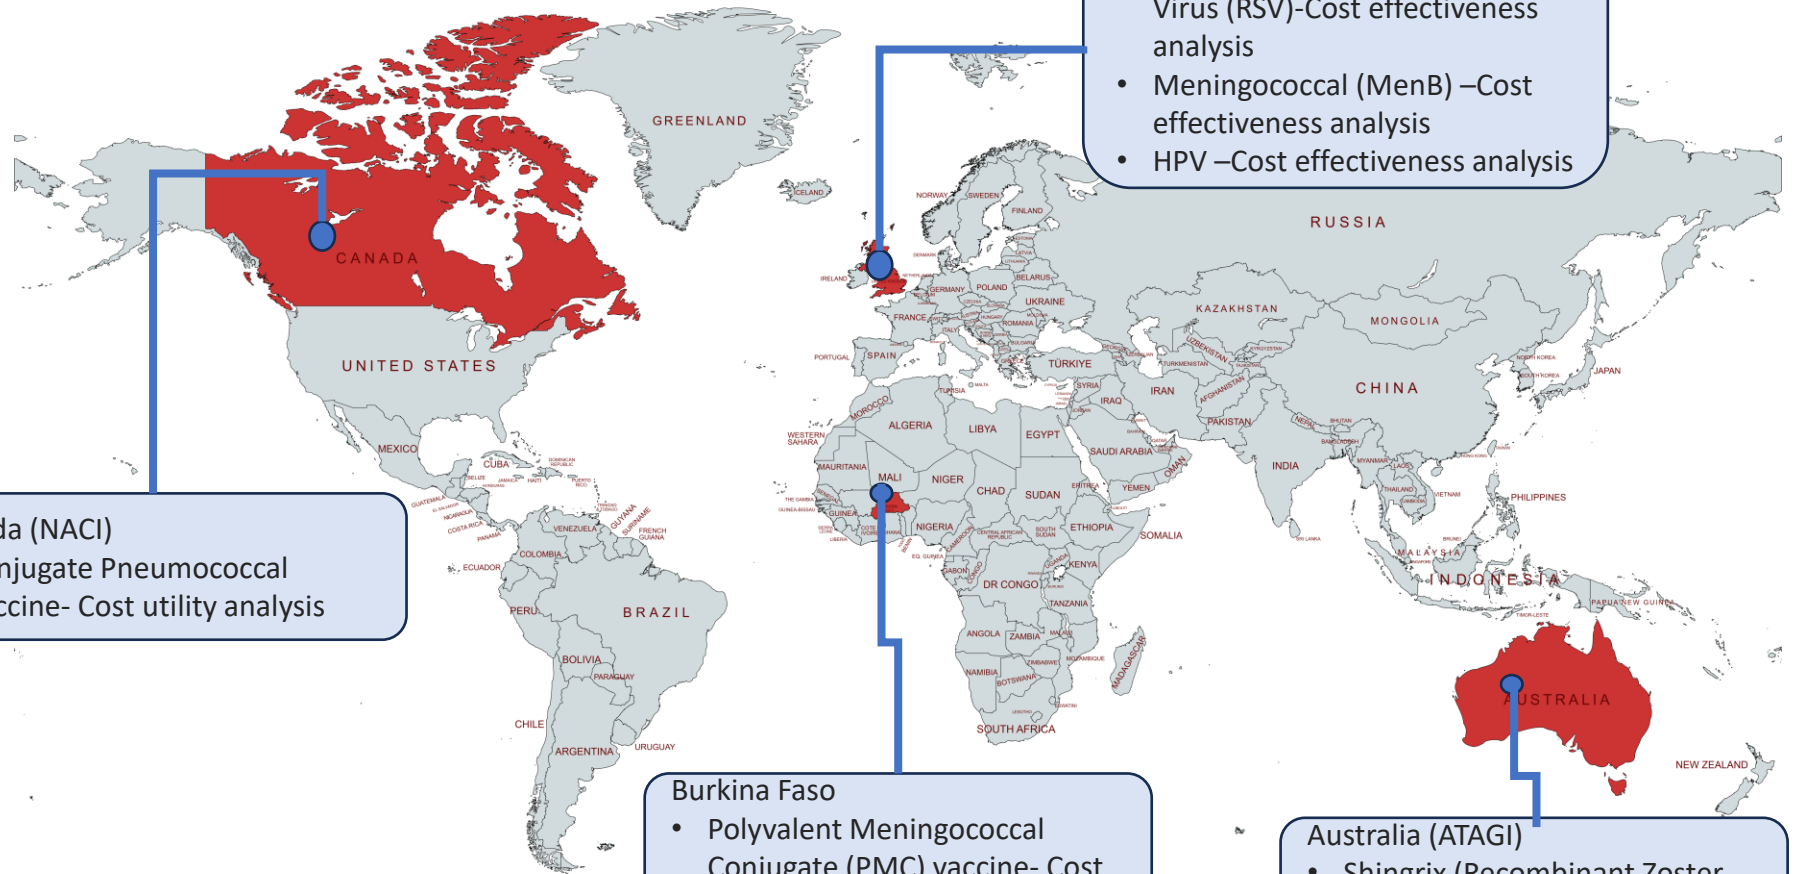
Virus (RSV)-Cost effectiveness analysis
• Meningococcal (MenB) –Cost effectiveness analysis
• HPV –Cost effectiveness analysis

da (NACI)
njugate Pneumococcal
ccine- Cost utility analysis

Burkina Faso
• Polyvalent Meningococcal Conjugate (PMC) vaccine- Cost

Australia (ATAGI)
• Shingrix (Recombinant Zoster

GREENLAND
CANADA
UNITED STATES
MEXICO
CUBA
ICELAND
NORWAY
SWEDEN
FINLAND
RUSSIA
IRELAND
DENMARK
POLAND
BELARUS
GERMANY
UKRAINE
FRANCE
ROMANIA
PORTUGAL
SPAIN
ITALY
TÜRKIYE
KAZAKHSTAN
MONGOLIA
UZBEKISTAN
TURKMENISTAN
AFGHANISTAN
PAKISTAN
IRAN
IRAQ
SYRIA
CHINA
NORTH KOREA
SOUTH KOREA
JAPAN
NEPAL
INDIA
MYANMAR
THAILAND
VIETNAM
PHILIPPINES
MALAYSIA
INDONESIA
PAPUA NEW GUINEA
AUSTRALIA
NEW ZEALAND
MOROCCO
ALGERIA
LIBYA
EGYPT
TUNISIA
WESTERN SAHARA
MAURITANIA
MALI
NIGER
CHAD
SUDAN
ERITREA
YEMEN
SAUDI ARABIA
OMAN
ETHIOPIA
SOMALIA
NIGERIA
GUINEA
SOUTH SUDAN
KENYA
DR CONGO
TANZANIA
ANGOLA
ZAMBIA
NAMIBIA
BOTSWANA
ZIMBABWE
MOZAMBIQUE
MADAGASCAR
SOUTH AFRICA
GABON
CONGO
VENEZUELA
GUYANA
SURINAME
FRENCH GUIANA
COLOMBIA
ECUADOR
PERU
BRAZIL
BOLIVIA
PARAGUAY
CHILE
ARGENTINA
URUGUAY
GUATEMALA
COSTA RICA
PANAMA